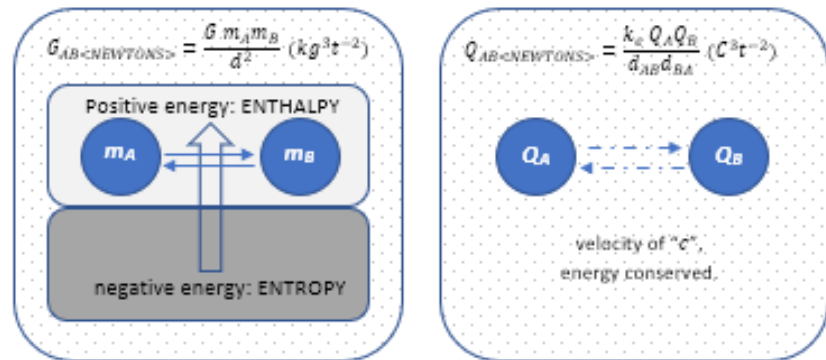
$G_{AB<NEWTONS>} = \frac{G\ m_A m_B}{d^2}\ (kg^3 t^{-2})$

Positive energy: ENTHALPY

$m_A$

$m_B$

negative energy: ENTROPY

$Q_{AB<NEWTONS>} = \frac{k_c\ Q_A Q_B}{d_{AB} d_{BA}}\ (C^3 t^{-2})$

$Q_A$

$Q_B$

velocity of "c", energy conserved.